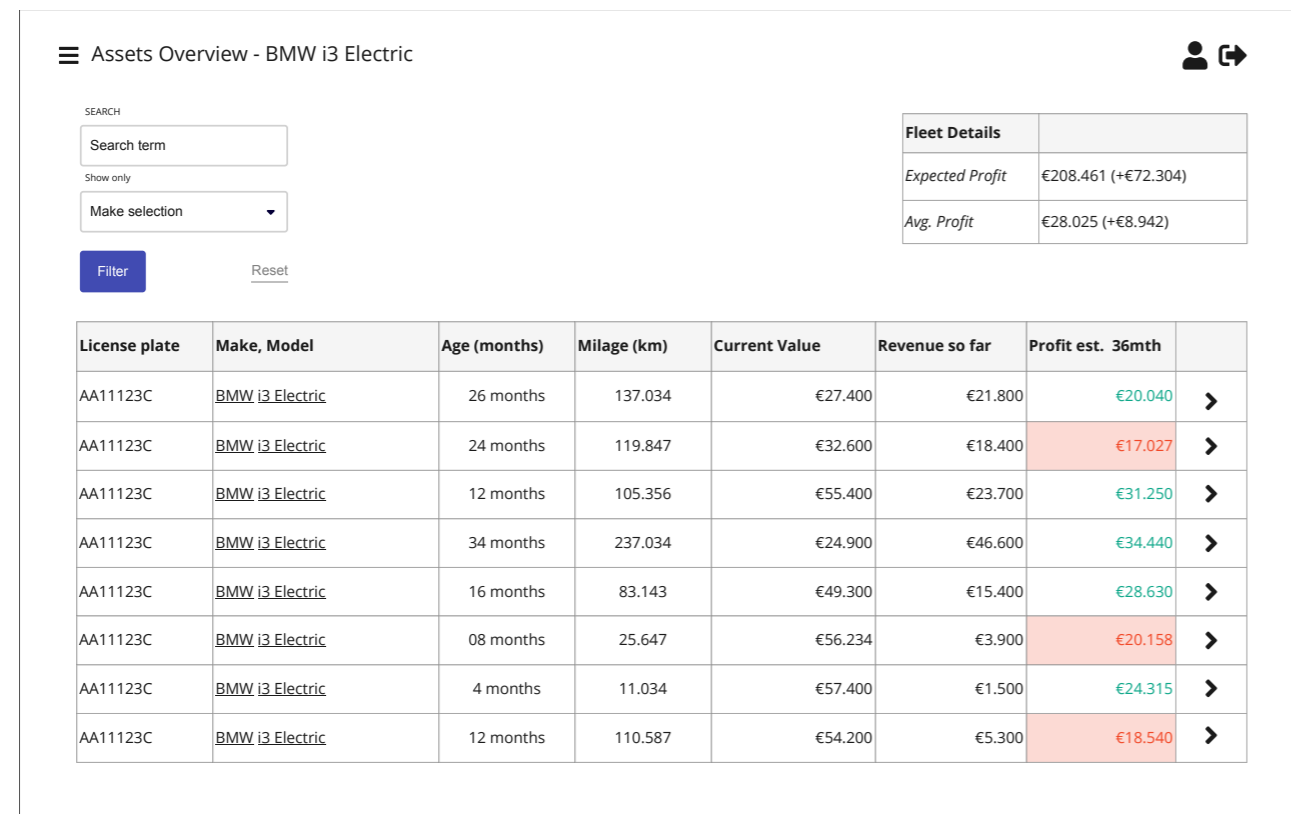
Assets Overview - BMW i3 Electric

SEARCH

Search term

Show only

Make selection

Filter

Reset

| Fleet Details | |
|---|---|
| Expected Profit | €208.461 (+€72.304) |
| Avg. Profit | €28.025 (+€8.942) |

| License plate | Make, Model | Age (months) | Milage (km) | Current Value | Revenue so far | Profit est. 36mth | |
|---|---|---|---|---|---|---|---|
| AA11123C | BMW i3 Electric | 26 months | 137.034 | €27.400 | €21.800 | €20.040 | > |
| AA11123C | BMW i3 Electric | 24 months | 119.847 | €32.600 | €18.400 | €17.027 | > |
| AA11123C | BMW i3 Electric | 12 months | 105.356 | €55.400 | €23.700 | €31.250 | > |
| AA11123C | BMW i3 Electric | 34 months | 237.034 | €24.900 | €46.600 | €34.440 | > |
| AA11123C | BMW i3 Electric | 16 months | 83.143 | €49.300 | €15.400 | €28.630 | > |
| AA11123C | BMW i3 Electric | 08 months | 25.647 | €56.234 | €3.900 | €20.158 | > |
| AA11123C | BMW i3 Electric | 4 months | 11.034 | €57.400 | €1.500 | €24.315 | > |
| AA11123C | BMW i3 Electric | 12 months | 110.587 | €54.200 | €5.300 | €18.540 | > |